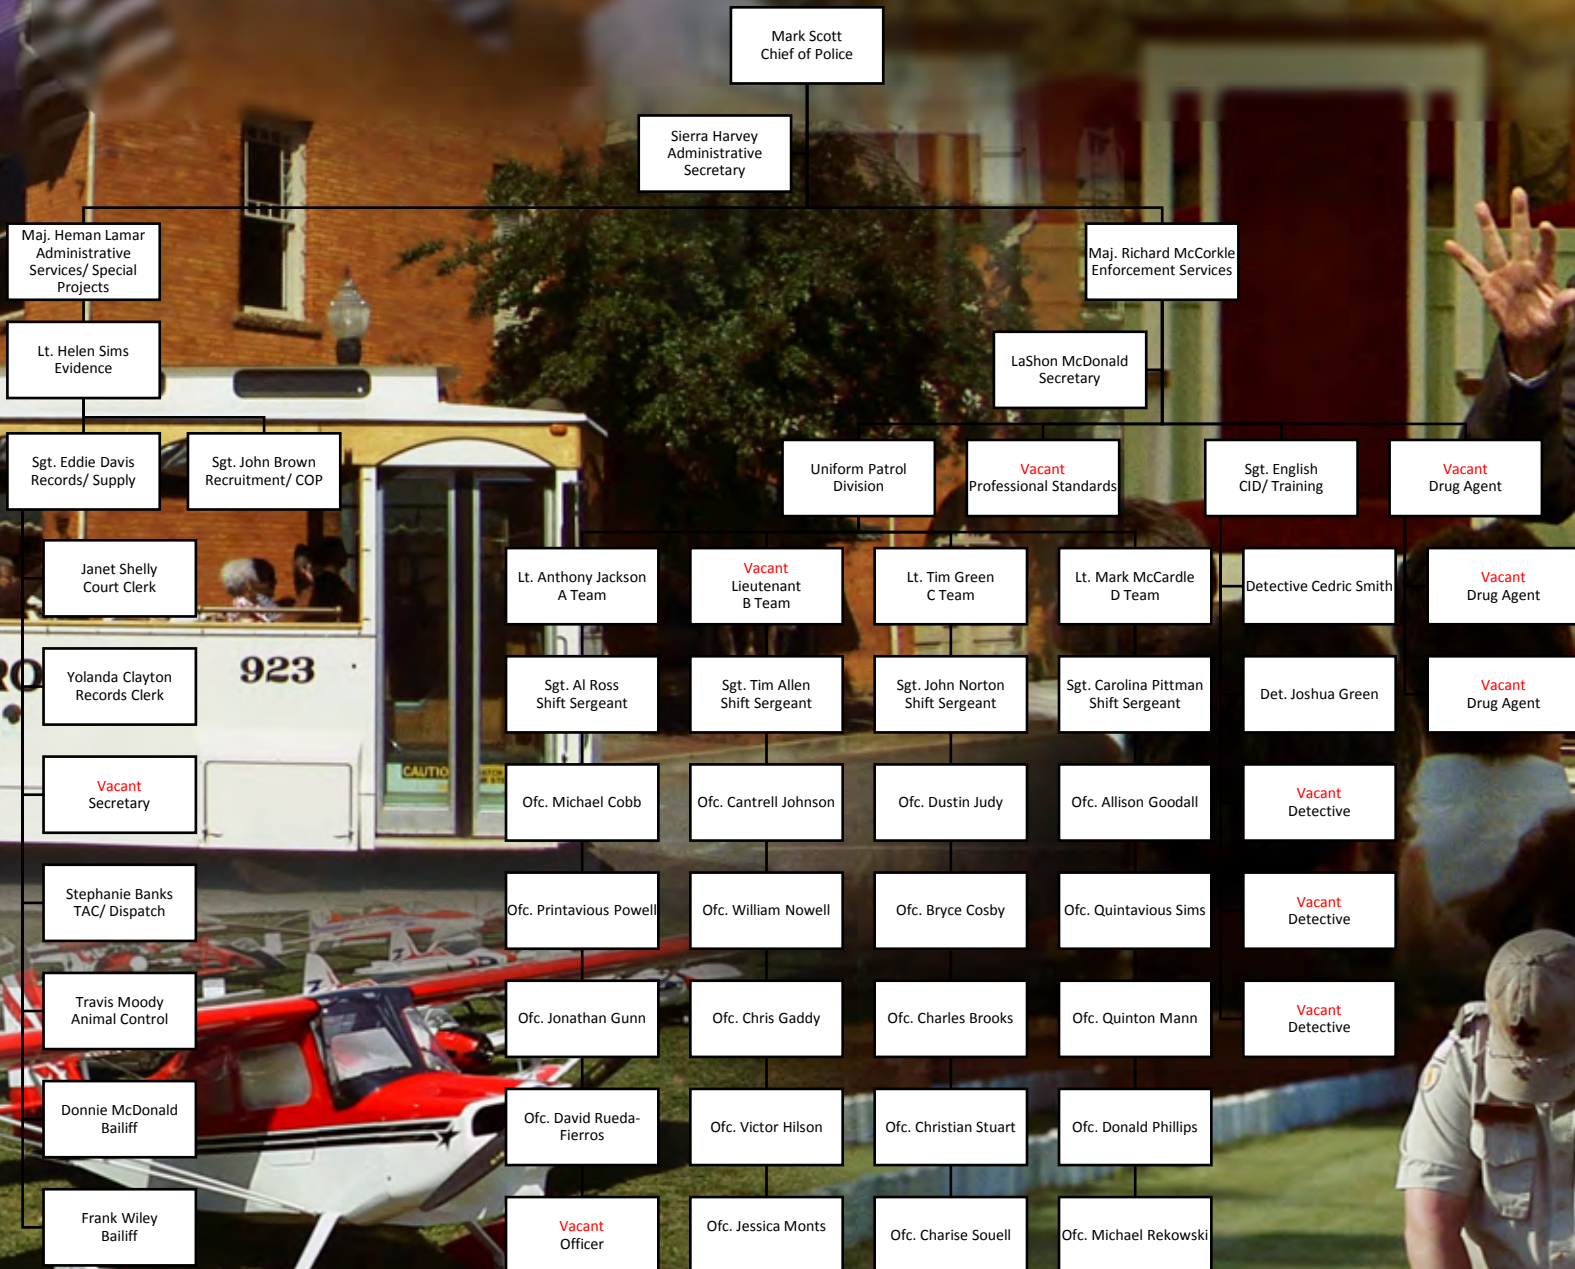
Mark Scott
Chief of Police

Sierra Harvey
Administrative
Secretary

Maj. Heman Lamar
Administrative
Services/ Special
Projects

Maj. Richard McCorkle
Enforcement Services

Lt. Helen Sims
Evidence

LaShon McDonald
Secretary

Sgt. Eddie Davis
Records/ Supply

Sgt. John Brown
Recruitment/ COP

Uniform Patrol
Division

Vacant
Professional Standards

Sgt. English
CID/ Training

Vacant
Drug Agent

Janet Shelly
Court Clerk

Yolanda Clayton
Records Clerk

Vacant
Secretary

Stephanie Banks
TAC/ Dispatch

Travis Moody
Animal Control

Donnie McDonald
Bailiff

Frank Wiley
Bailiff

Lt. Anthony Jackson
A Team

Vacant
Lieutenant
B Team

Lt. Tim Green
C Team

Lt. Mark McCardle
D Team

Detective Cedric Smith

Vacant
Drug Agent

Sgt. Al Ross
Shift Sergeant

Sgt. Tim Allen
Shift Sergeant

Sgt. John Norton
Shift Sergeant

Sgt. Carolina Pittman
Shift Sergeant

Det. Joshua Green

Vacant
Drug Agent

Ofc. Michael Cobb

Ofc. Cantrell Johnson

Ofc. Dustin Judy

Ofc. Allison Goodall

Vacant
Detective

Ofc. Printavious Powell

Ofc. William Nowell

Ofc. Bryce Cosby

Ofc. Quintavious Sims

Vacant
Detective

Ofc. Jonathan Gunn

Ofc. Chris Gaddy

Ofc. Charles Brooks

Ofc. Quinton Mann

Vacant
Detective

Ofc. David Rueda-Fierros

Ofc. Victor Hilson

Ofc. Christian Stuart

Ofc. Donald Phillips

Vacant
Officer

Ofc. Jessica Monts

Ofc. Charise Souell

Ofc. Michael Rekowski

923

CAUTIO